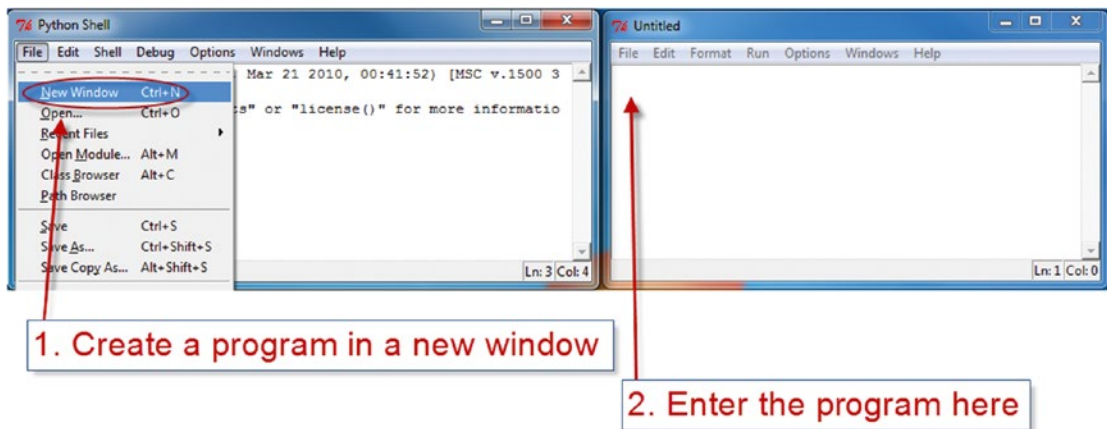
7⁄4 Python Shell

File Edit Shell Debug Options Windows Help

Mar 21 2010, 00:41:52) [MSC v.1500 3

s" or "license()" for more informatio

New Window Ctrl+N
Open... Ctrl+O
Recent Files
Open Module... Alt+M
Class Browser Alt+C
Path Browser
Save Ctrl+S
Save As... Ctrl+Shift+S
Save Copy As... Alt+Shift+S

Ln: 3 Col: 4

7⁄4 Untitled

File Edit Format Run Options Windows Help

Ln: 1 Col: 0

1. Create a program in a new window

2. Enter the program here